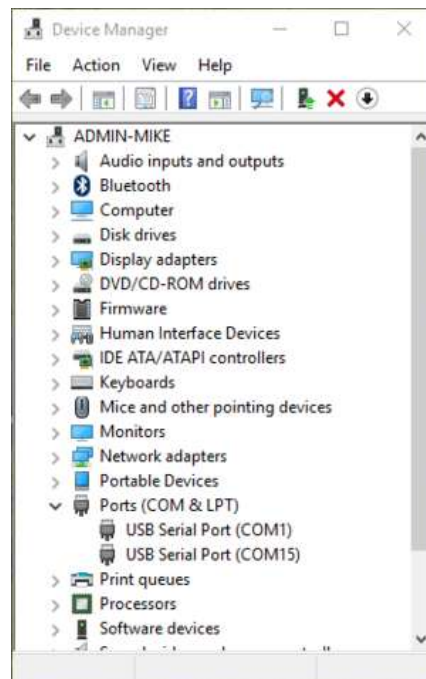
Device Manager

File Action View Help

ADMIN-MIKE
Audio inputs and outputs
Bluetooth
Computer
Disk drives
Display adapters
DVD/CD-ROM drives
Firmware
Human Interface Devices
IDE ATA/ATAPI controllers
Keyboards
Mice and other pointing devices
Monitors
Network adapters
Portable Devices
Ports (COM & LPT)
USB Serial Port (COM1)
USB Serial Port (COM15)
Print queues
Processors
Software devices
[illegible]